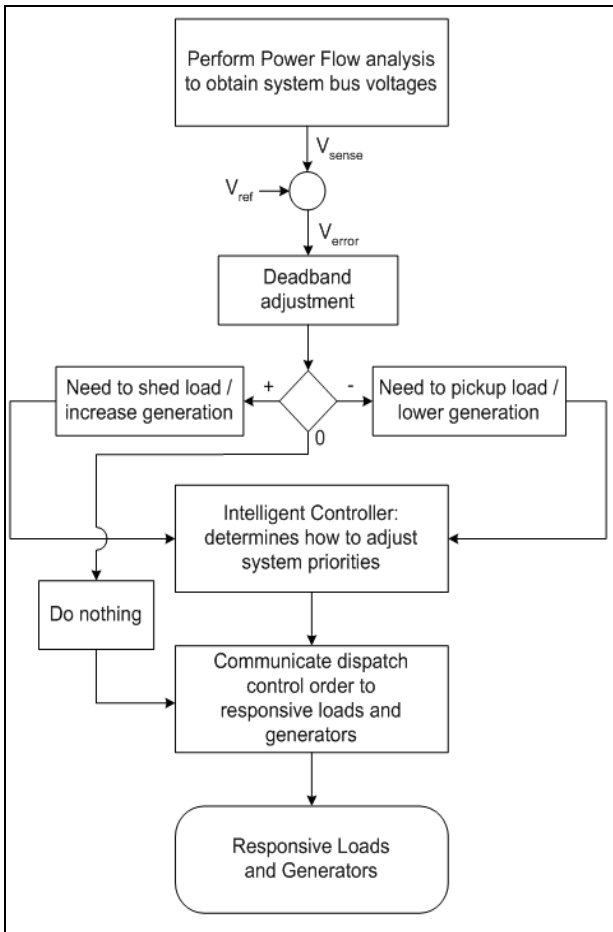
Perform Power Flow analysis to obtain system bus voltages

$V_{sense}$

$V_{ref}$

$V_{error}$

Deadband adjustment

Need to shed load / increase generation

+

-

0

Need to pickup load / lower generation

Intelligent Controller: determines how to adjust system priorities

Do nothing

Communicate dispatch control order to responsive loads and generators

Responsive Loads and Generators